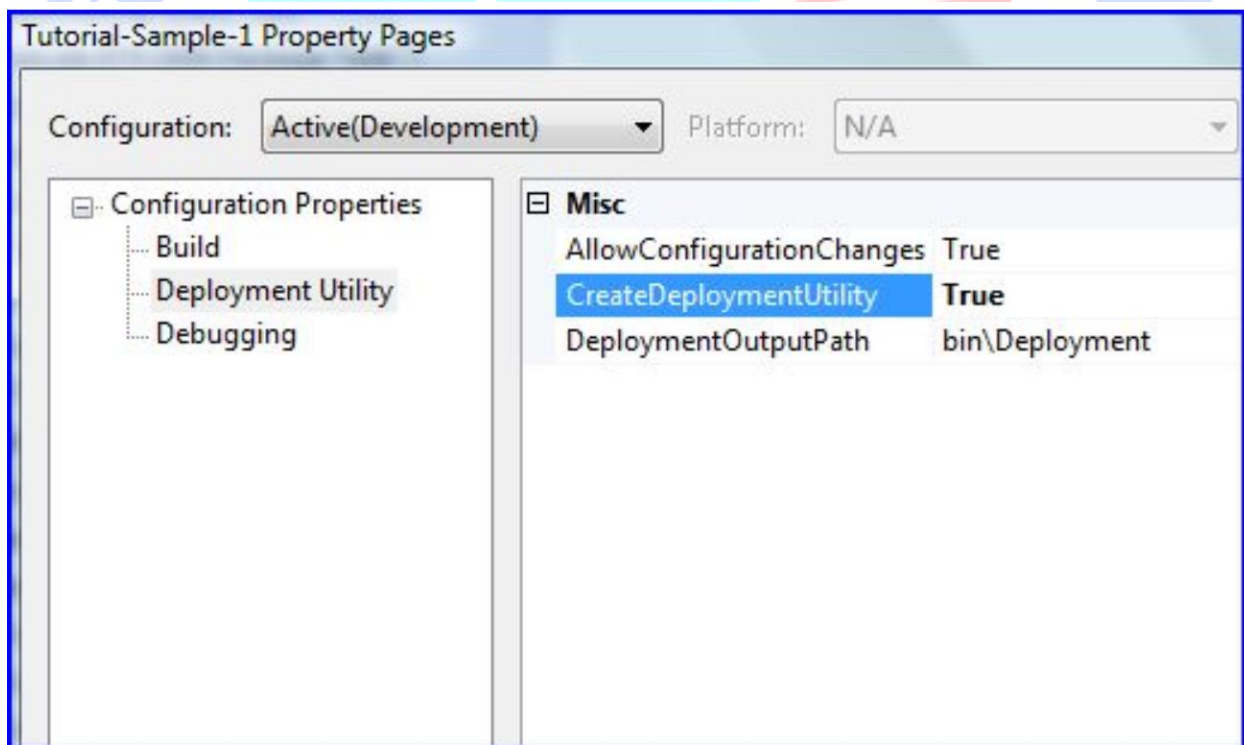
Tutorial-Sample-1 Property Pages

Configuration: Active(Development)

Platform: N/A

Configuration Properties
Build
Deployment Utility
Debugging

Misc

| | |
|---|---|
| AllowConfigurationChanges | True |
| CreateDeploymentUtility | **True** |
| DeploymentOutputPath | bin\Deployment |